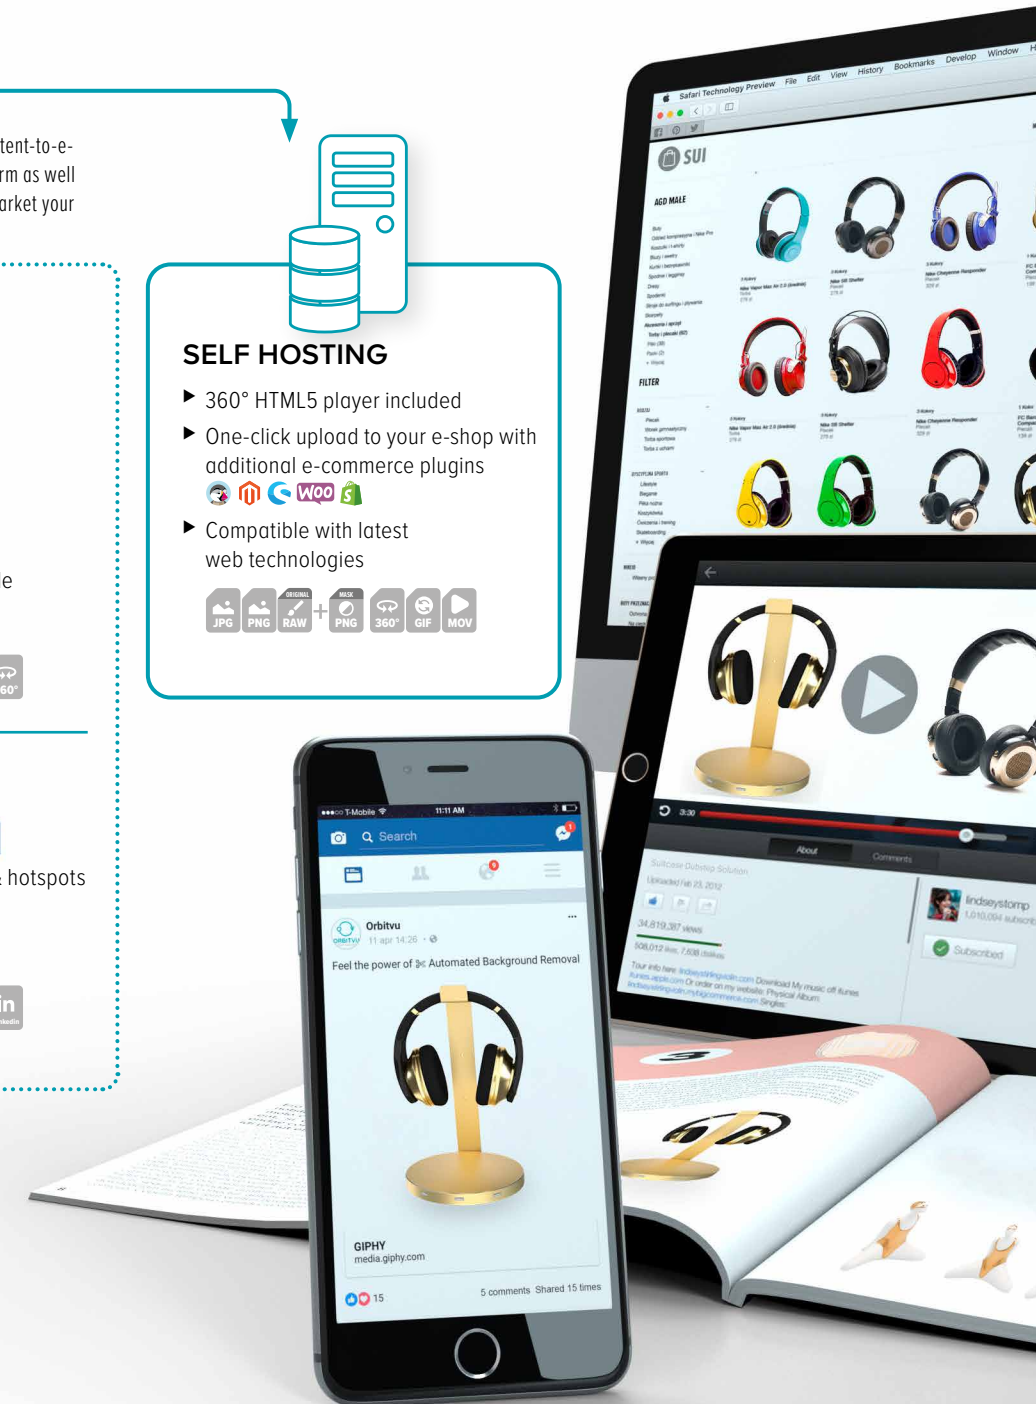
tent-to-e-
rm as well
arket your

SELF HOSTING

▶ 360° HTML5 player included

▶ One-click upload to your e-shop with additional e-commerce plugins

WOO

▶ Compatible with latest web technologies

JPG PNG ORIGINAL RAW + MASK PNG 360° GIF MOV

e

60°

hotspots

in
linkedin

Safari Technology Preview File Edit View History Bookmarks Develop Window

SUI

AGD MALE

FILTER

T-Mobile 11:11 AM

Search

Orbitvu
11 apr 14:26

Feel the power of Automated Background Removal

GIPHY
media.giphy.com

15 5 comments Shared 15 times

3:30

About Comments

lindseystomp

Subscribed